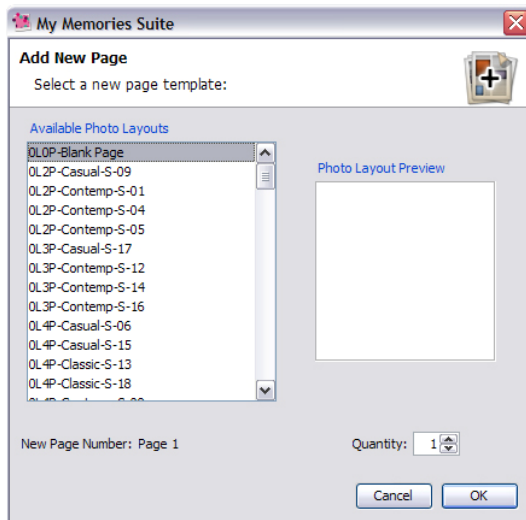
My Memories Suite

Add New Page
Select a new page template:

Available Photo Layouts
0L0P-Blank Page
0L2P-Casual-S-09
0L2P-Contemp-S-01
0L2P-Contemp-S-04
0L2P-Contemp-S-05
0L3P-Casual-S-17
0L3P-Contemp-S-12
0L3P-Contemp-S-14
0L3P-Contemp-S-16
0L4P-Casual-S-06
0L4P-Casual-S-15
0L4P-Classic-S-13
0L4P-Classic-S-18
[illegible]

Photo Layout Preview

New Page Number: Page 1

Quantity: 1

Cancel
OK